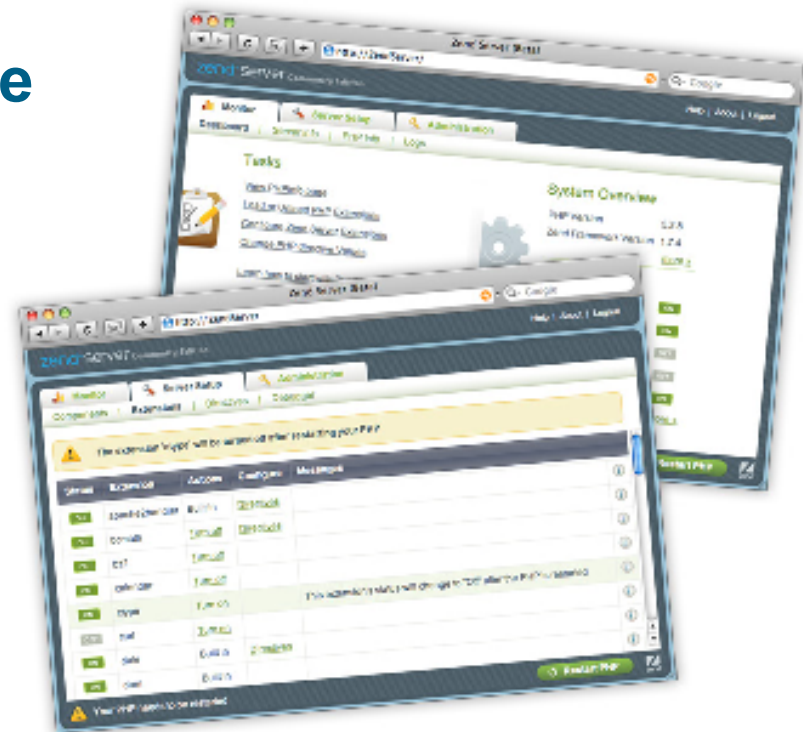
e

Zend Server Beta

http://localhost/ZendServer

Google

zend Server Community Edition

Help | About | Logout

Monitor

Server Setup

Administration

Dashboard | Server Info | PHP Info | Logs

Tasks

View PHP Info page

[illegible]

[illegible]

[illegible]

System Overview

PHP Version 5.2.6

Zend Framework Version 1.7.4

Zend Server Beta

http://localhost/ZendServer

Google

Help | About | Logout

zend Server Community Edition

Monitor

Server Setup

Administration

Components | Extensions | Directives | Debugger

The extension 'mysqli' will be turned off after restarting your PHP

| Status | Extension | Actions | Configure | Messages |
|---|---|---|---|---|
| On | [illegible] | Built-in | Directives | |
| On | bcmath | Turn off | Directives | |
| On | bz2 | Turn off | | |
| On | calendar | Turn off | | |
| On | mysqli | Turn On | | This extension's status will change to "Off" after the PHP is restarted |
| Off | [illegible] | Turn on | | |
| On | date | Built-in | Directives | |
| On | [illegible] | Built-in | | |

Restart PHP

Restart PHP

Your PHP needs to be restarted